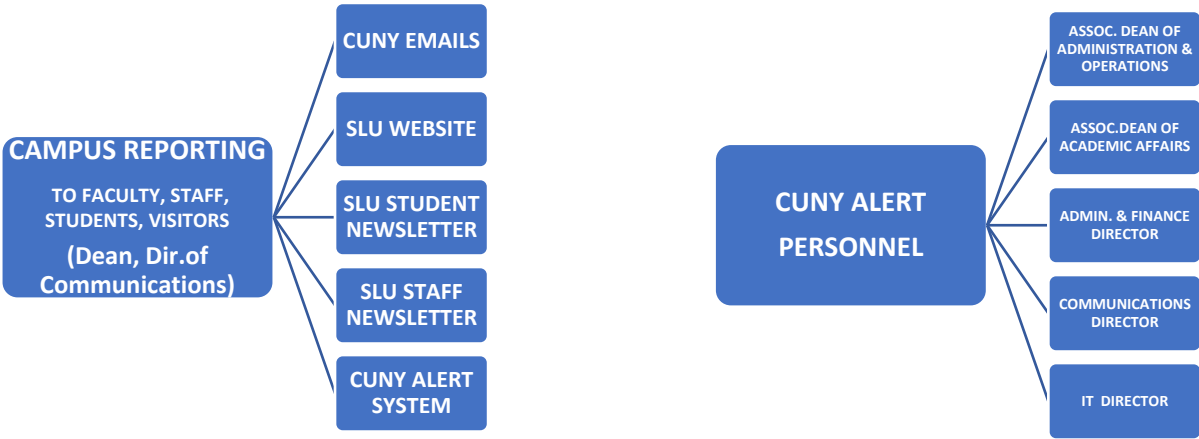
CAMPUS REPORTING

TO FACULTY, STAFF, STUDENTS, VISITORS

(Dean, Dir.of Communications)

CUNY EMAILS

SLU WEBSITE

SLU STUDENT NEWSLETTER

SLU STAFF NEWSLETTER

CUNY ALERT SYSTEM

CUNY ALERT PERSONNEL

ASSOC. DEAN OF ADMINISTRATION & OPERATIONS

ASSOC.DEAN OF ACADEMIC AFFAIRS

ADMIN. & FINANCE DIRECTOR

COMMUNICATIONS DIRECTOR

IT DIRECTOR